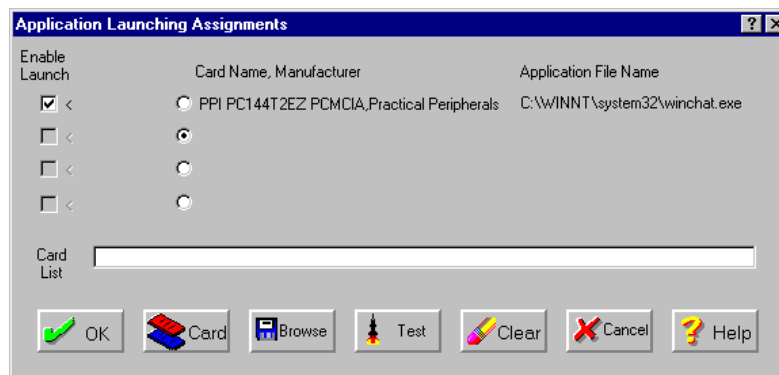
Application Launching Assignments

? X

Enable Launch

Card Name, Manufacturer

Application File Name

☑ < PPI PC144T2EZ PCMCIA,Practical Peripherals C:\WINNT\system32\winchat.exe

☐ <

☐ <

☐ <

Card List

OK

Card

Browse

Test

Clear

Cancel

Help